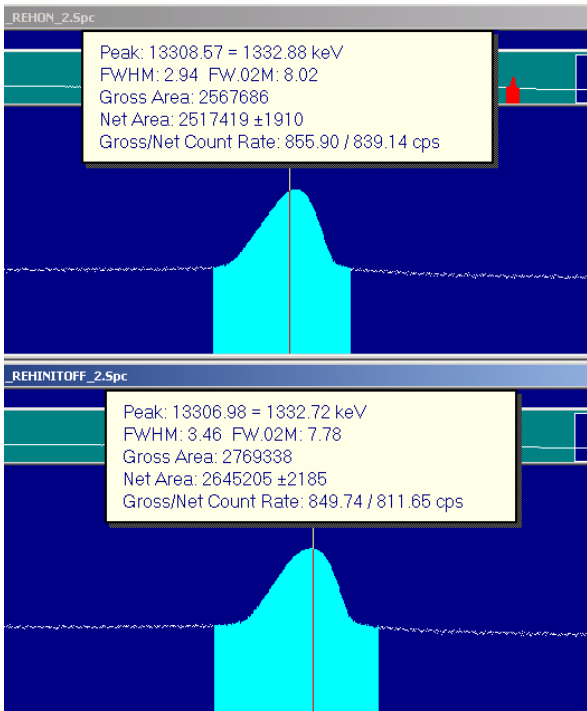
_REHON_2.Spc

Peak: 13308.57 = 1332.88 keV
FWHM: 2.94 FW.02M: 8.02
Gross Area: 2567686
Net Area: 2517419 ±1910
Gross/Net Count Rate: 855.90 / 839.14 cps

_REHINITOFF_2.Spc

Peak: 13306.98 = 1332.72 keV
FWHM: 3.46 FW.02M: 7.78
Gross Area: 2769338
Net Area: 2645205 ±2185
Gross/Net Count Rate: 849.74 / 811.65 cps